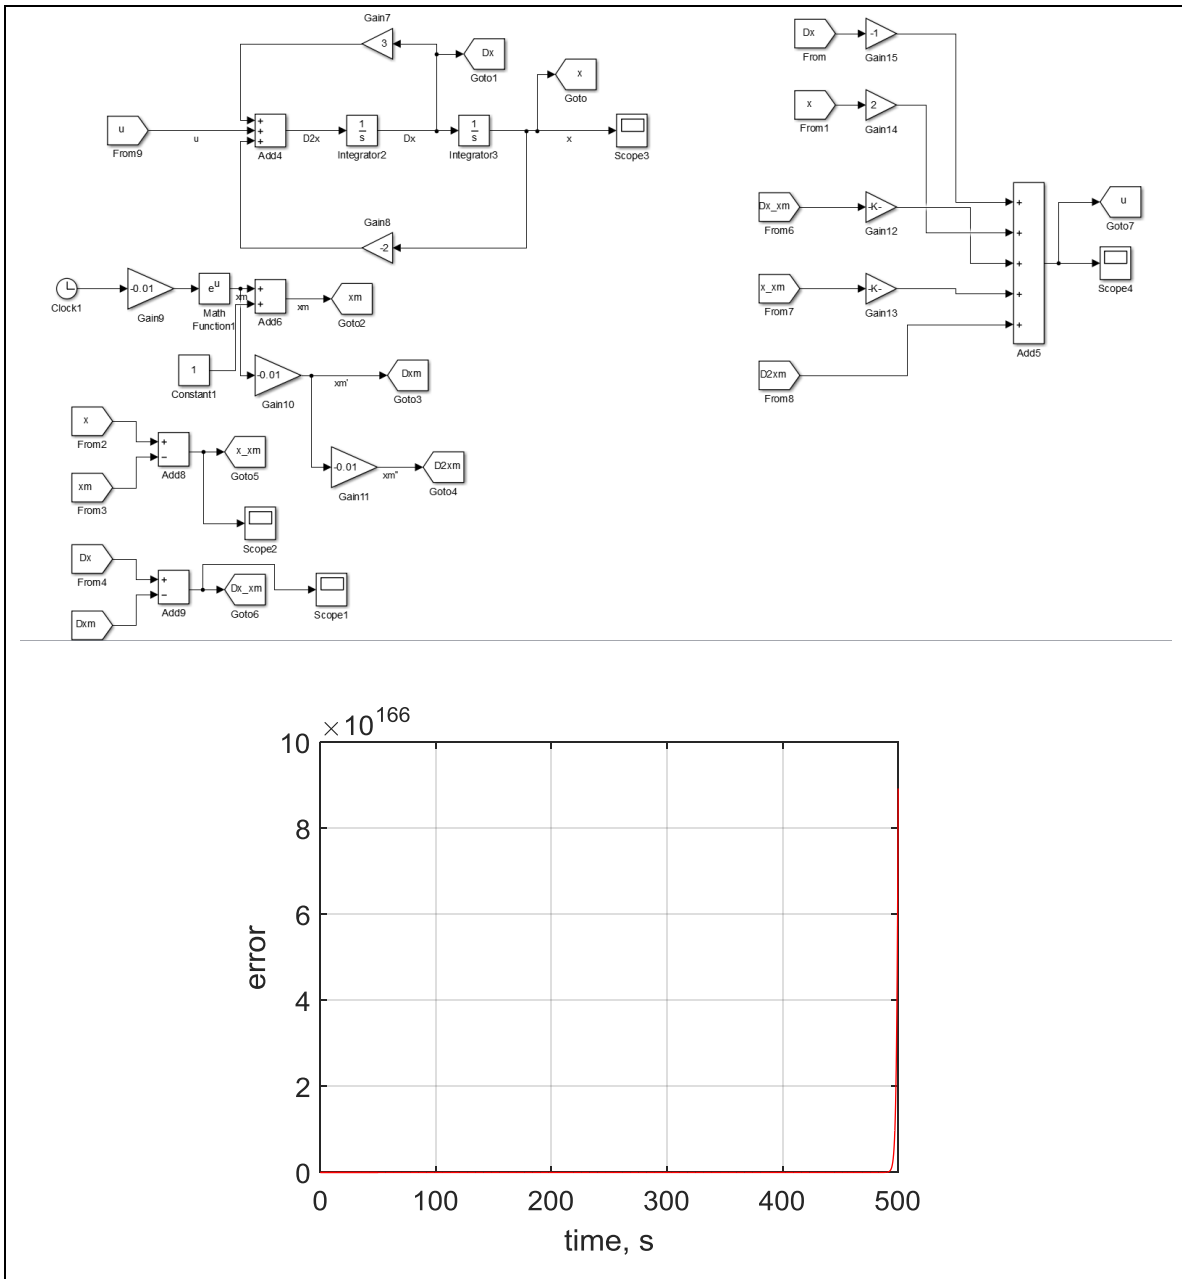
Gain7
3
Dx
Goto1
x
Goto
u
From9
u
+
+
+
Add4
D2x
$\frac{1}{s}$
Integrator2
Dx
$\frac{1}{s}$
Integrator3
x
Scope3
Gain8
-2
Clock1
-0.01
Gain9
$e^u$
Math Function1
xm
+
+
Add6
xm
xm
Goto2
1
Constant1
-0.01
Gain10
xm'
Dxm
Goto3
-0.01
Gain11
xm''
D2xm
Goto4
x
From2
xm
From3
+
−
Add8
x_xm
Goto5
Scope2
Dx
From4
Dxm
+
−
Add9
Dx_xm
Goto6
Scope1
Dx
From
-1
Gain15
x
From1
2
Gain14
Dx_xm
From6
-K-
Gain12
x_xm
From7
-K-
Gain13
D2xm
From8
+
+
+
+
+
Add5
u
Goto7
Scope4

$\times 10^{166}$
10
8
6
4
2
0
error
0
100
200
300
400
500
time, s